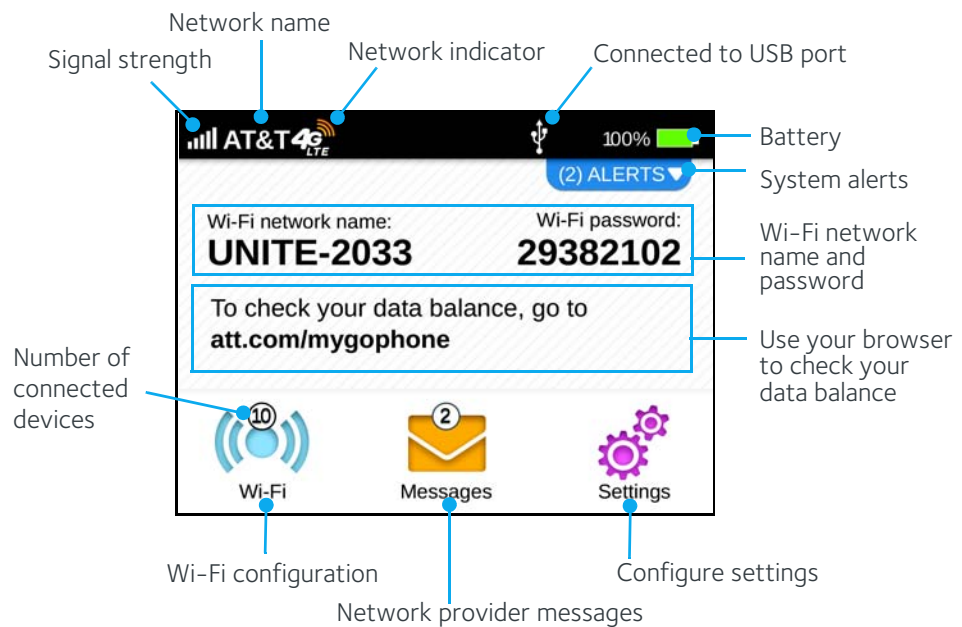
Network name
Signal strength
Network indicator
Connected to USB port

AT&T 4G LTE
100%
Battery
(2) ALERTS
System alerts
Wi-Fi network name:
UNITE-2033
Wi-Fi password:
29382102
Wi-Fi network name and password
To check your data balance, go to
att.com/mygophone
Use your browser to check your data balance
Number of connected devices
10
2
Wi-Fi
Messages
Settings
Wi-Fi configuration
Configure settings
Network provider messages